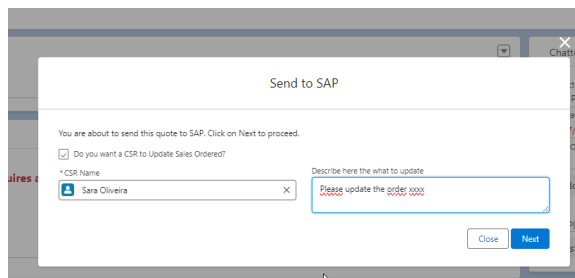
Chatt

uires a

Send to SAP

You are about to send this quote to SAP. Click on Next to proceed.

Do you want a CSR to Update Sales Ordered?

* CSR Name

Sara Oliveira

Describe here the what to update

Please update the order xxxx

Close

Next